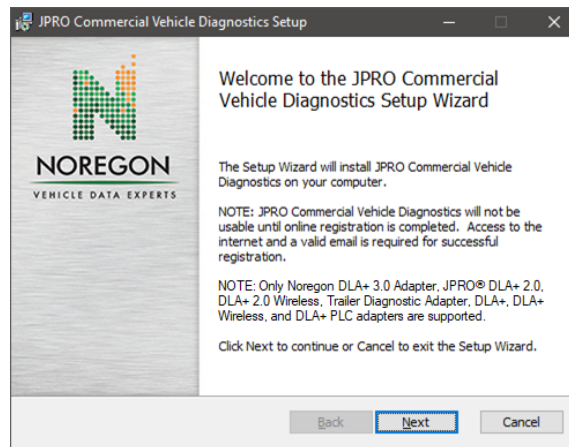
JPRO Commercial Vehicle Diagnostics Setup

NOREGON
VEHICLE DATA EXPERTS

Welcome to the JPRO Commercial Vehicle Diagnostics Setup Wizard

The Setup Wizard will install JPRO Commercial Vehicle Diagnostics on your computer.

NOTE: JPRO Commercial Vehicle Diagnostics will not be usable until online registration is completed. Access to the internet and a valid email is required for successful registration.

NOTE: Only Noregon DLA+ 3.0 Adapter, JPRO® DLA+ 2.0, DLA+ 2.0 Wireless, Trailer Diagnostic Adapter, DLA+, DLA+ Wireless, and DLA+ PLC adapters are supported.

Click Next to continue or Cancel to exit the Setup Wizard.

Back Next Cancel